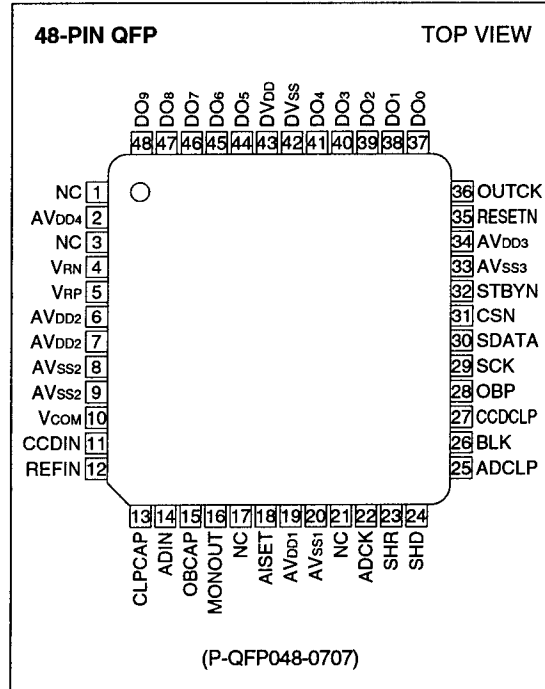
48-PIN QFP

TOP VIEW

$DO_9$ 48
$DO_8$ 47
$DO_7$ 46
$DO_6$ 45
$DO_5$ 44
$DV_{DD}$ 43
$DV_{SS}$ 42
$DO_4$ 41
$DO_3$ 40
$DO_2$ 39
$DO_1$ 38
$DO_0$ 37

NC 1
$AV_{DD4}$ 2
NC 3
$V_{RN}$ 4
$V_{RP}$ 5
$AV_{DD2}$ 6
$AV_{DD2}$ 7
$AV_{SS2}$ 8
$AV_{SS2}$ 9
$V_{COM}$ 10
CCDIN 11
REFIN 12

36 OUTCK
35 RESETN
34 $AV_{DD3}$
33 $AV_{SS3}$
32 STBYN
31 CSN
30 SDATA
29 SCK
28 OBP
27 CCDCLP
26 BLK
25 ADCLP

13 CLPCAP
14 ADIN
15 OBCAP
16 MONOUT
17 NC
18 AISET
19 $AV_{DD1}$
20 $AV_{SS1}$
21 NC
22 ADCK
23 SHR
24 SHD

(P-QFP048-0707)